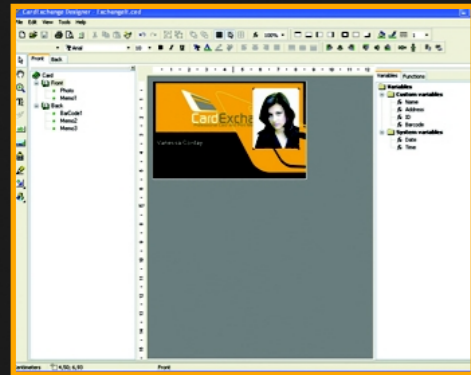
CardExchange Designer - Exchange8.card

File Edit View Tools Help

Arial

100%

Front Back

Card
Front
Photo
Memo1
Back
BarCode1
Memo2
Memo3

Card Exchange

Vanessa Conlay

Variables Functions

Variables
Custom variables
Name
Address
ID
Barcode
System variables
Date
Time

ordinates 4,50; 6,93

Front